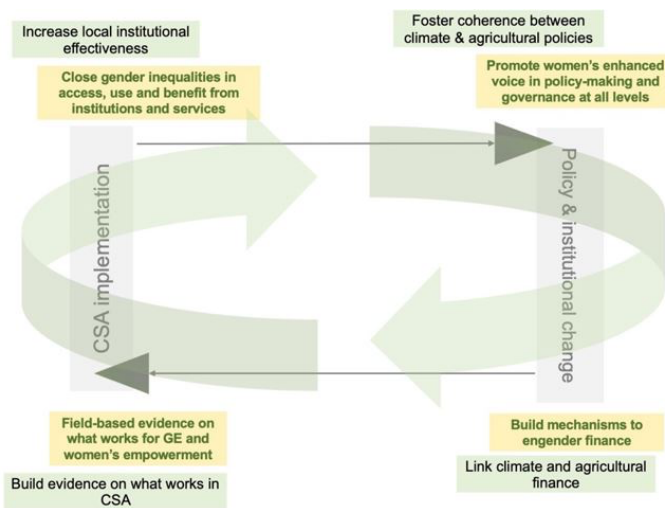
Increase local institutional effectiveness

Close gender inequalities in access, use and benefit from institutions and services

Foster coherence between climate & agricultural policies

Promote women's enhanced voice in policy-making and governance at all levels

CSA implementation

Policy & institutional change

Field-based evidence on what works for GE and women's empowerment

Build evidence on what works in CSA

Build mechanisms to engender finance

Link climate and agricultural finance